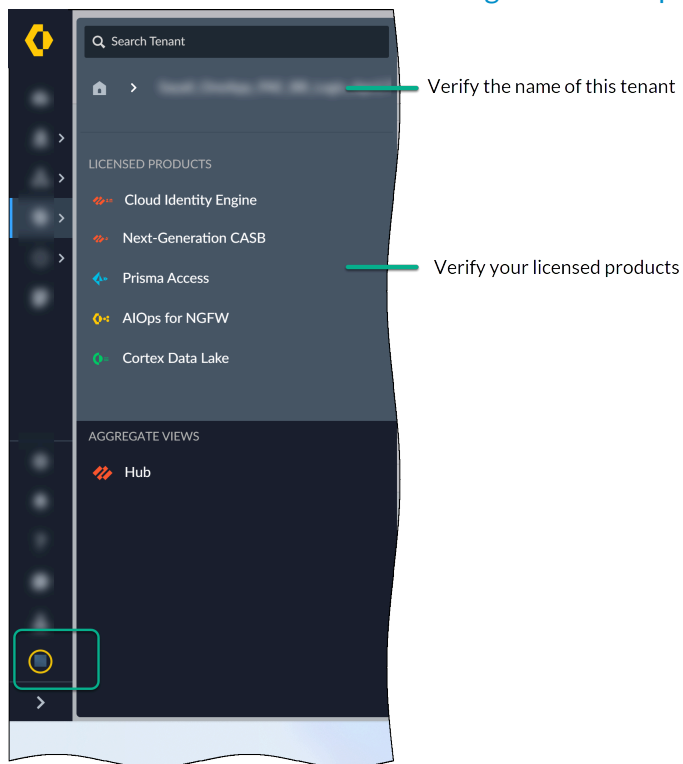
Search Tenant

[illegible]

Verify the name of this tenant

LICENSED PRODUCTS

Cloud Identity Engine

Next-Generation CASB

Prisma Access

AIOps for NGFW

Cortex Data Lake

Verify your licensed products

AGGREGATE VIEWS

Hub